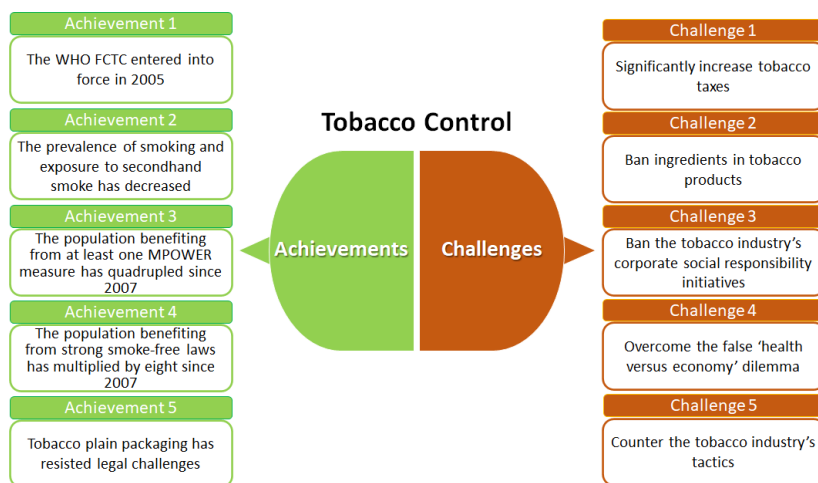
Achievement 1

The WHO FCTC entered into force in 2005

Achievement 2

The prevalence of smoking and exposure to secondhand smoke has decreased

Achievement 3

The population benefiting from at least one MPOWER measure has quadrupled since 2007

Achievement 4

The population benefiting from strong smoke-free laws has multiplied by eight since 2007

Achievement 5

Tobacco plain packaging has resisted legal challenges

Tobacco Control

Achievements

Challenges

Challenge 1

Significantly increase tobacco taxes

Challenge 2

Ban ingredients in tobacco products

Challenge 3

Ban the tobacco industry's corporate social responsibility initiatives

Challenge 4

Overcome the false 'health versus economy' dilemma

Challenge 5

Counter the tobacco industry's tactics